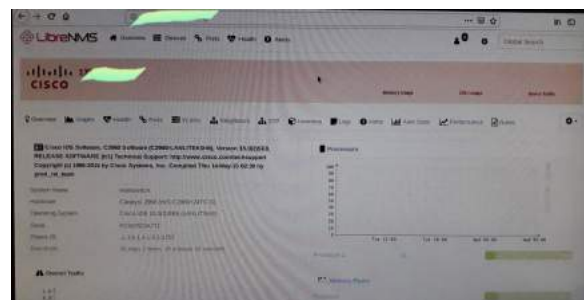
LibreNMS Overview Devices Ports Health Alerts

Global Search

CISCO

Overview Graphs Health Ports VLANs Neighbours STP Inventory Logs Alerts Apps Performance Notes

Cisco IOS Software, C2960 Software (C2960-LANLITEK9-M), Version 15.0(2)SE8, RELEASE SOFTWARE (fc1) Technical Support: http://www.cisco.com/techsupport Copyright (c) 1986-2015 by Cisco Systems, Inc. Compiled Thu 14-May-15 02:39 by prod_rel_team

System Name
Hardware
Operating System
Serial
Object ID
Uptime

Processors

Tue 12:00
Tue 18:00
Wed 00:00
Wed 06:00

Memory Pools

Overall Traffic